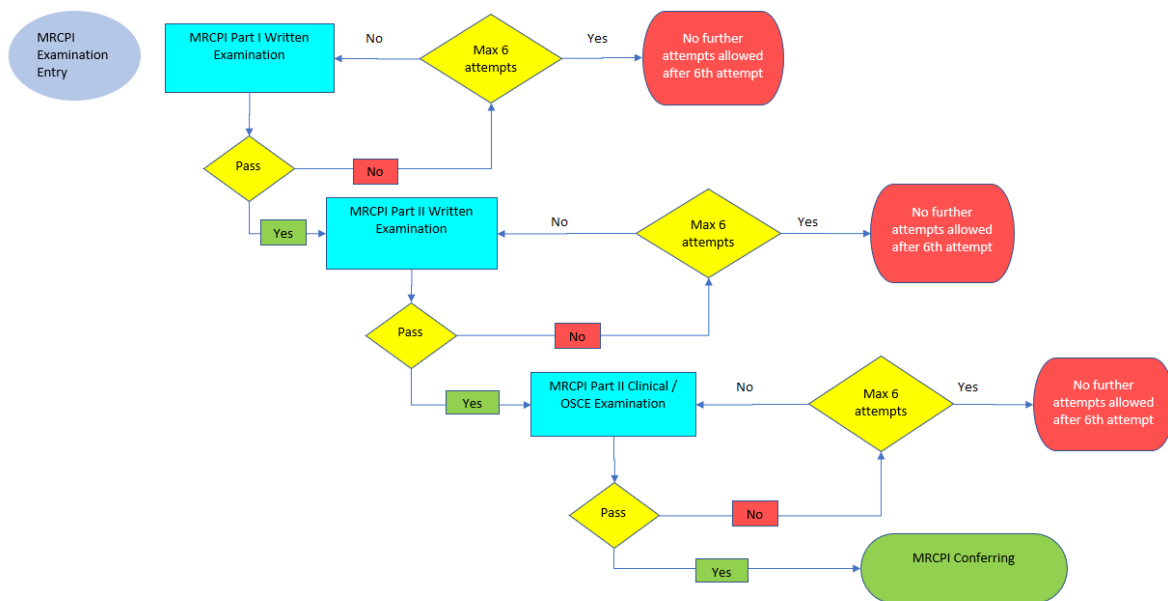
MRCPI Examination Entry

MRCPI Part I Written Examination

No

Max 6 attempts

Yes

No further attempts allowed after 6th attempt

Pass

No

Yes

MRCPI Part II Written Examination

No

Max 6 attempts

Yes

No further attempts allowed after 6th attempt

Pass

No

Yes

MRCPI Part II Clinical / OSCE Examination

No

Max 6 attempts

Yes

No further attempts allowed after 6th attempt

Pass

No

Yes

MRCPI Conferring